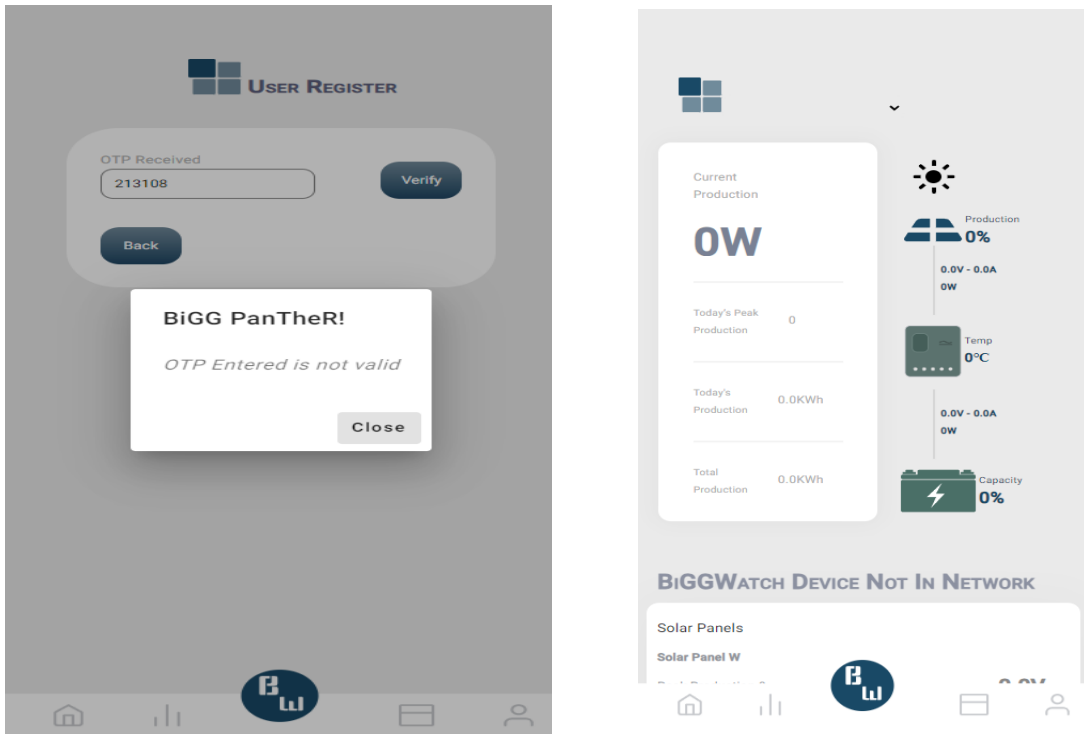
User Register

OTP Received

213108

Verify

Back

BiGG PanTheR!

OTP Entered is not valid

Close

Bѡ

Current Production

0W

Today's Peak Production 0

Today's Production 0.0KWh

Total Production 0.0KWh

Production
0%

0.0V - 0.0A
0W

Temp
0℃

0.0V - 0.0A
0W

Capacity
0%

BiGGWatch Device Not In Network

Solar Panels

Solar Panel W

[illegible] 0.0V

Bѡ